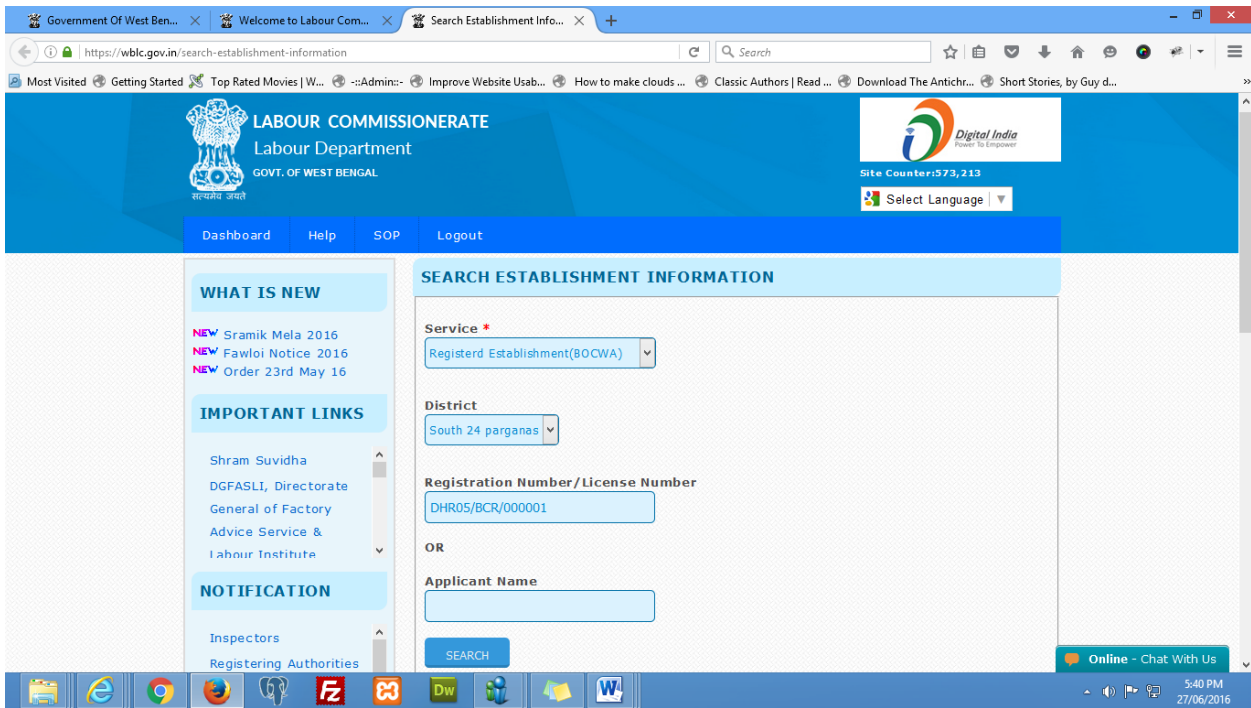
Government Of West Ben... | Welcome to Labour Com... | Search Establishment Info...

https://wblc.gov.in/search-establishment-information

Search

Most Visited | Getting Started | Top Rated Movies | W... | -::Admin::- | Improve Website Usab... | How to make clouds ... | Classic Authors | Read ... | Download The Antichr... | Short Stories, by Guy d...

LABOUR COMMISSIONERATE
Labour Department
GOVT. OF WEST BENGAL
सत्यमेव जयते

Digital India
Power To Empower

Site Counter:573,213

Select Language

Dashboard | Help | SOP | Logout

WHAT IS NEW

NEW Sramik Mela 2016
NEW Fawloi Notice 2016
NEW Order 23rd May 16

IMPORTANT LINKS

Shram Suvidha
DGFASLI, Directorate General of Factory Advice Service & Labour Institute

NOTIFICATION

Inspectors
Registering Authorities

SEARCH ESTABLISHMENT INFORMATION

Service *
Registerd Establishment(BOCWA)

District
South 24 parganas

Registration Number/License Number
DHR05/BCR/000001

OR

Applicant Name

SEARCH

Online - Chat With Us

5:40 PM
27/06/2016